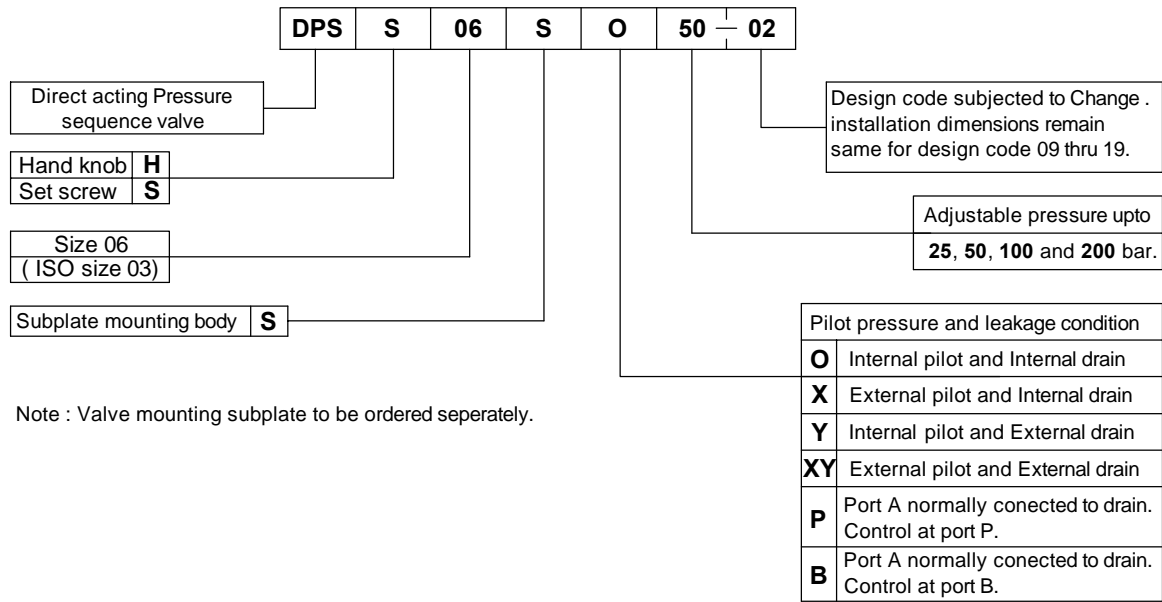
| DPS | S | 06 | S | O | 50 — 02 |
|---|---|---|---|---|---|

Direct acting Pressure sequence valve

| Hand knob | H |
|---|---|
| Set screw | S |

Size 06
( ISO size 03)

Subplate mounting body **S**

Note : Valve mounting subplate to be ordered seperately.

Design code subjected to Change . installation dimensions remain same for design code 09 thru 19.

Adjustable pressure upto
**25**, **50**, **100** and **200** bar.

| Pilot pressure and leakage condition | |
|---|---|
| O | Internal pilot and Internal drain |
| X | External pilot and Internal drain |
| Y | Internal pilot and External drain |
| XY | External pilot and External drain |
| P | Port A normally conected to drain. Control at port P. |
| B | Port A normally conected to drain. Control at port B. |